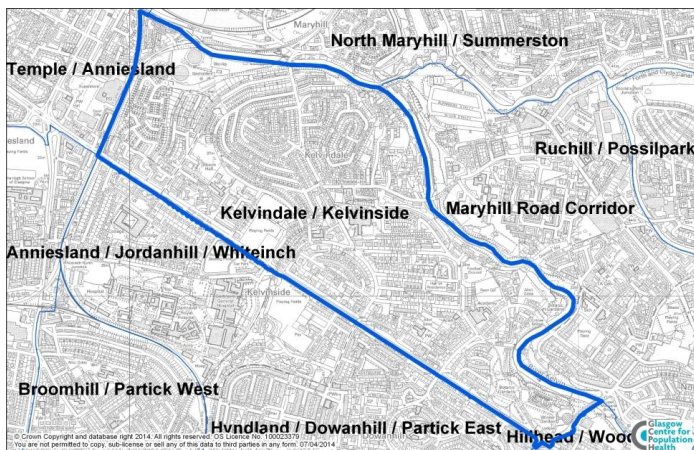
Maryhill
North Maryhill / Summerston
Temple / Anniesland
Kelvindale
Ruchill / Possilpark
Kelvindale / Kelvinside
Maryhill Road Corridor
Anniesland / Jordanhill / Whiteinch
Kelvinside
Broomhill / Partick West
Hyndland / Dowanhill / Partick East
Hillhead / Wood
Dowanhill
© Crown Copyright and database right 2014. All rights reserved. OS Licence No. 100023379
You are not permitted to copy, sub-license or sell any of this data to third parties in any form. 07/04/2014
Glasgow Centre for Population Health